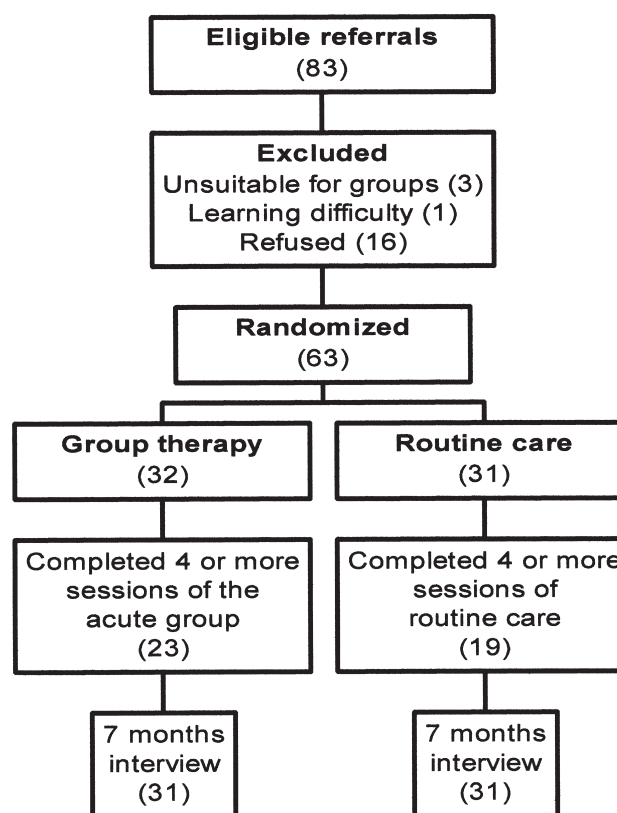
Eligible referrals
(83)

Excluded
Unsuitable for groups (3)
Learning difficulty (1)
Refused (16)

Randomized
(63)

Group therapy
(32)

Routine care
(31)

Completed 4 or more sessions of the acute group
(23)

Completed 4 or more sessions of routine care
(19)

7 months interview
(31)

7 months interview
(31)